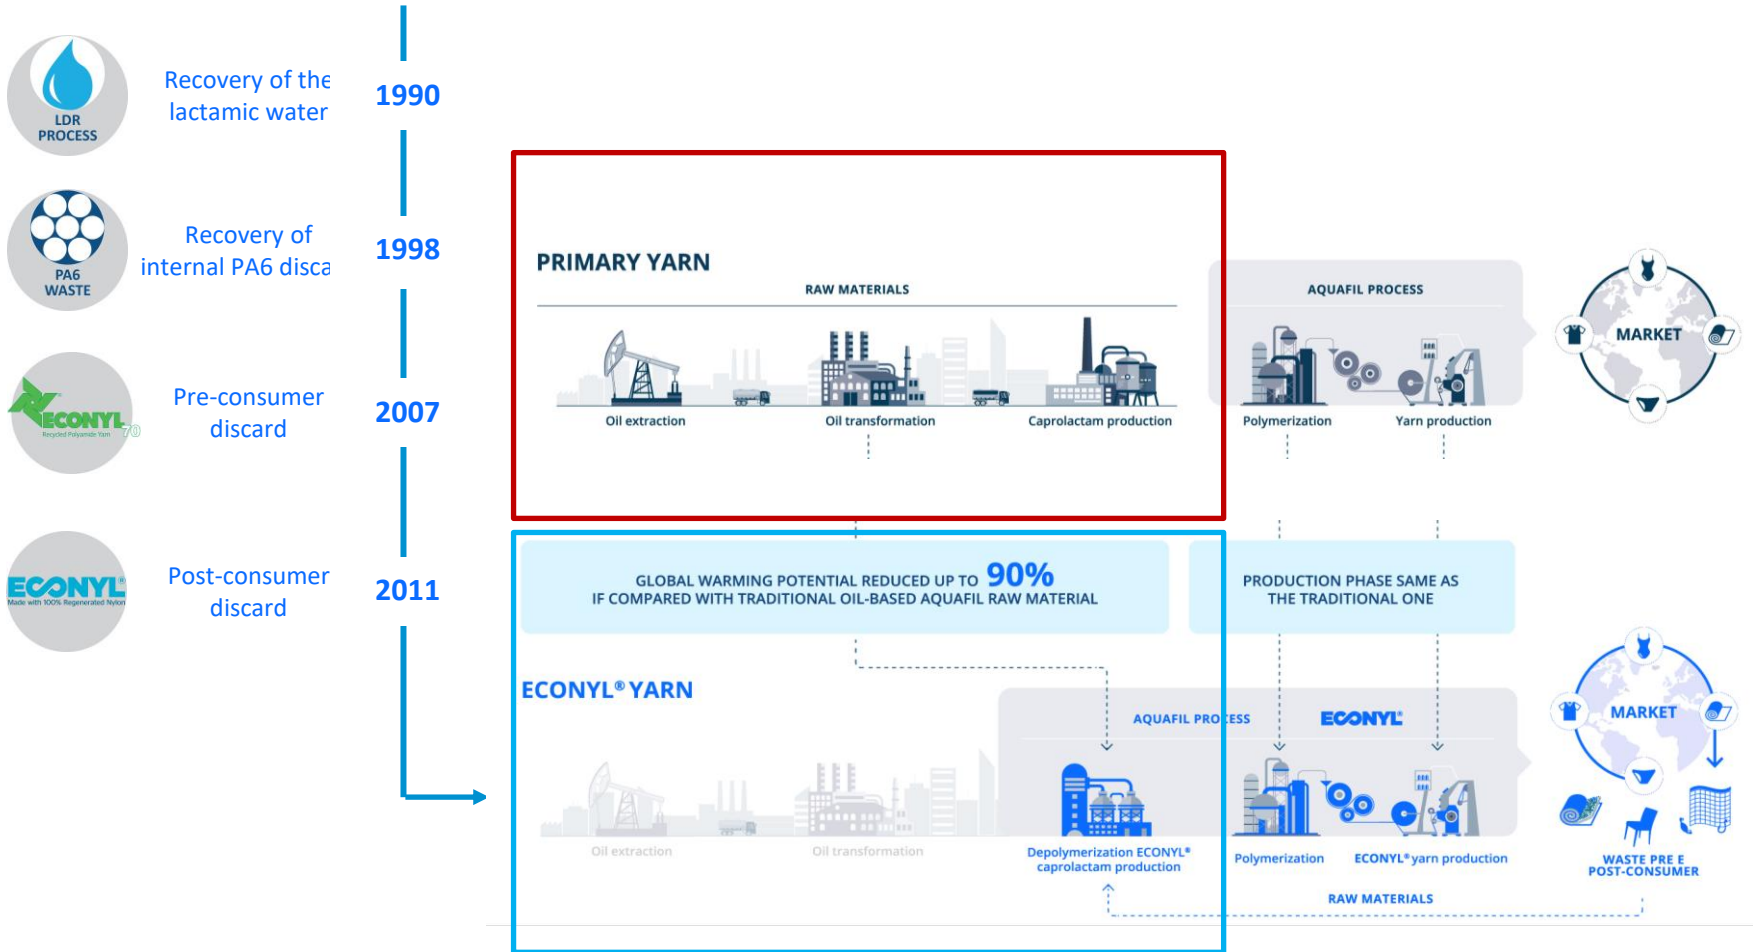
LDR PROCESS

Recovery of the lactamic water

1990

PA6 WASTE

Recovery of internal PA6 disca

1998

ECONYL Recycled Polyamide Yarn 70

Pre-consumer discard

2007

ECONYL Made with 100% Regenerated Nylon

Post-consumer discard

2011

PRIMARY YARN

RAW MATERIALS

Oil extraction

Oil transformation

Caprolactam production

AQUAFIL PROCESS

Polymerization

Yarn production

MARKET

GLOBAL WARMING POTENTIAL REDUCED UP TO 90% IF COMPARED WITH TRADITIONAL OIL-BASED AQUAFIL RAW MATERIAL

PRODUCTION PHASE SAME AS THE TRADITIONAL ONE

ECONYL® YARN

AQUAFIL PROCESS

ECONYL

Oil extraction

Oil transformation

Depolymerization ECONYL® caprolactam production

Polymerization

ECONYL® yarn production

MARKET

WASTE PRE E POST-CONSUMER

RAW MATERIALS